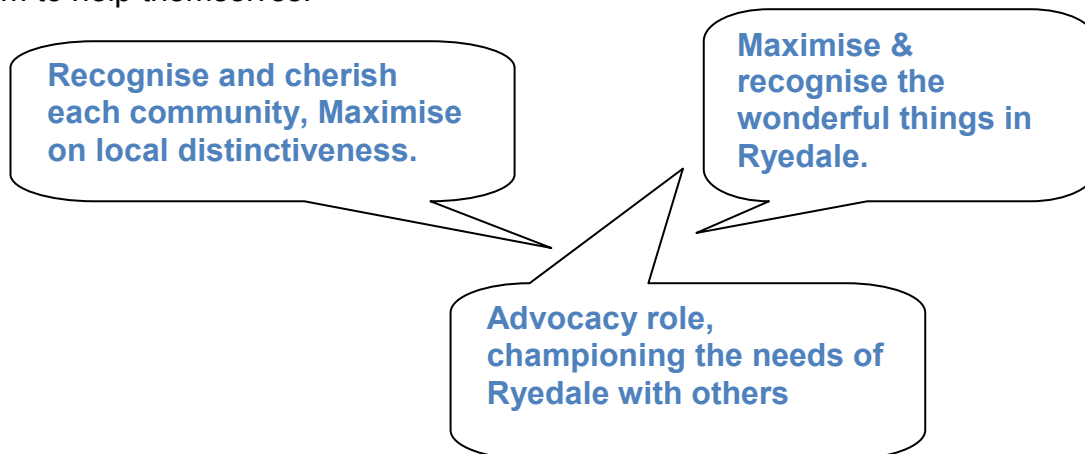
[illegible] to help themselves.

Recognise and cherish each community, Maximise on local distinctiveness.

Maximise & recognise the wonderful things in Ryedale.

Advocacy role, championing the needs of Ryedale with others